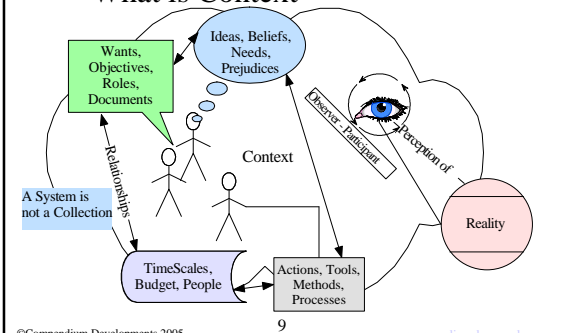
What is Context

Wants, Objectives, Roles, Documents

Ideas, Beliefs, Needs, Prejudices

Observer - Participant

Perception of

Relationships

Context

A System is not a Collection

Reality

TimeScales, Budget, People

Actions, Tools, Methods, Processes

©Compendium Developments 2005

9